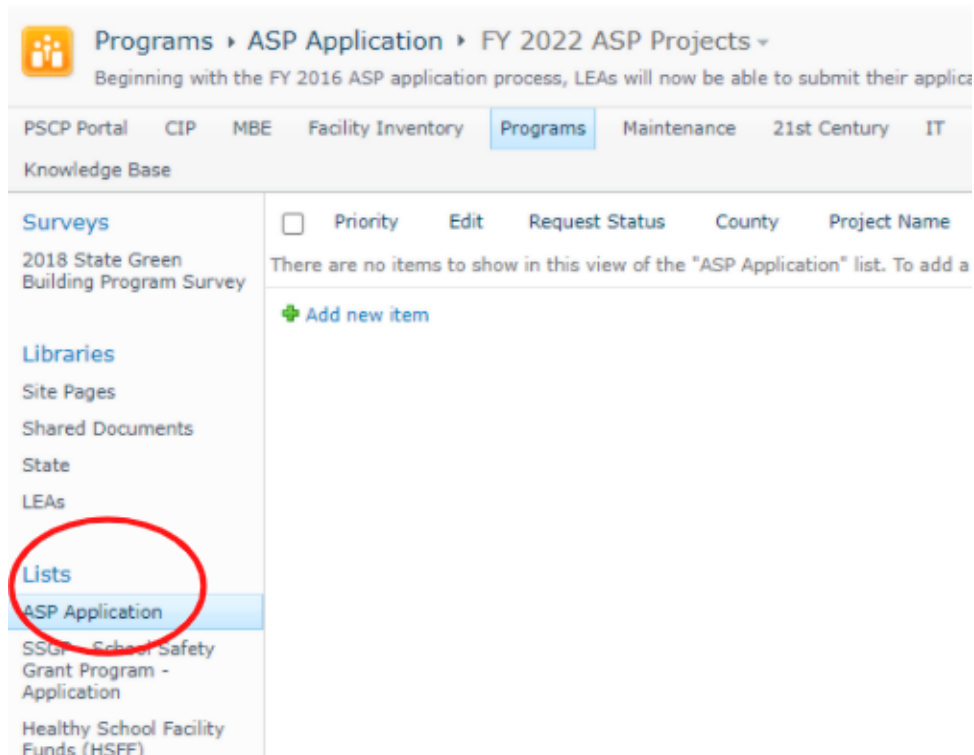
Programs ▸ ASP Application ▸ FY 2022 ASP Projects ▾

Beginning with the FY 2016 ASP application process, LEAs will now be able to submit their applica

PSCP Portal CIP MBE Facility Inventory Programs Maintenance 21st Century IT Knowledge Base

Surveys

2018 State Green Building Program Survey

Libraries

Site Pages

Shared Documents

State

LEAs

Lists

ASP Application

SSGP - School Safety Grant Program - Application

Healthy School Facility Funds (HSFF)

Priority Edit Request Status County Project Name

There are no items to show in this view of the "ASP Application" list. To add a

Add new item